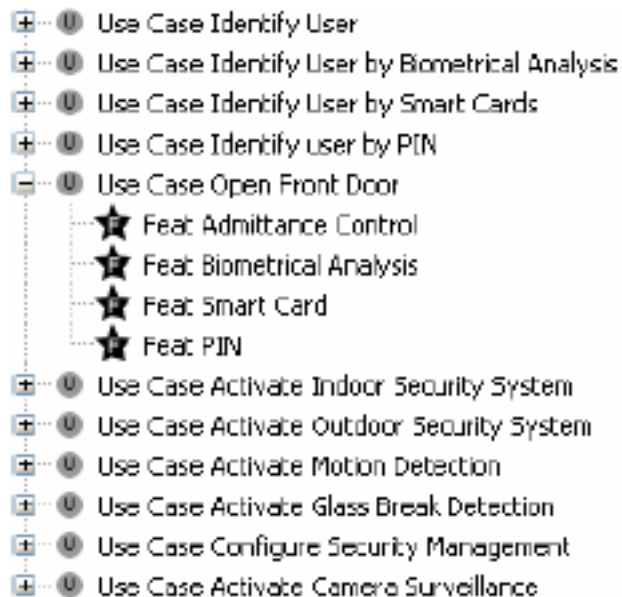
U Use Case Identify User
U Use Case Identify User by Biometrical Analysis
U Use Case Identify User by Smart Cards
U Use Case Identify user by PIN
U Use Case Open Front Door
F Feat Admittance Control
F Feat Biometrical Analysis
F Feat Smart Card
F Feat PIN
U Use Case Activate Indoor Security System
U Use Case Activate Outdoor Security System
U Use Case Activate Motion Detection
U Use Case Activate Glass Break Detection
U Use Case Configure Security Management
U Use Case Activate Camera Surveillance